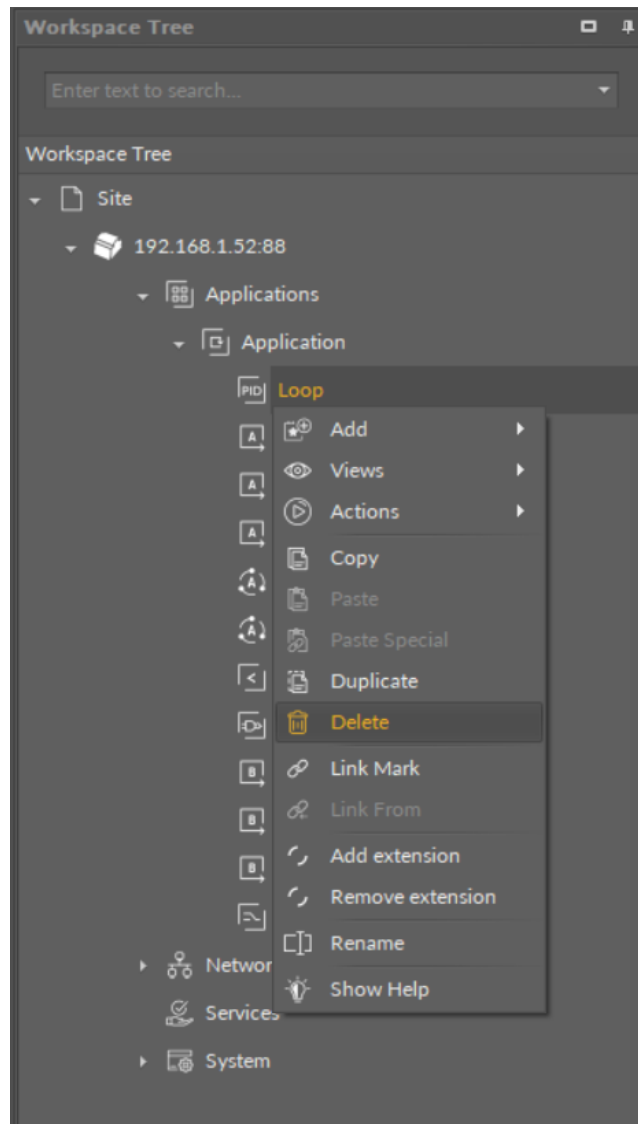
Workspace Tree

Enter text to search...

Workspace Tree

Site

192.168.1.52:88

Applications

Application

PID Loop

Add

Views

Actions

Copy

Paste

Paste Special

Duplicate

Delete

Link Mark

Link From

Add extension

Remove extension

Rename

Show Help

Networ

Services

System